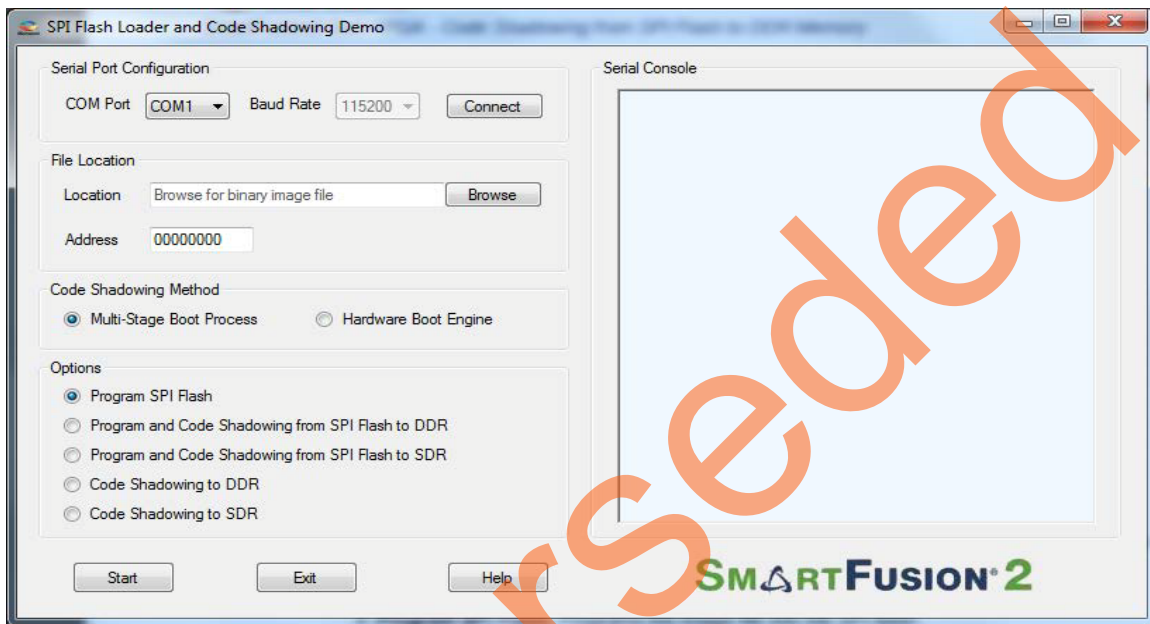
SPI Flash Loader and Code Shadowing Demo

Serial Port Configuration
COM Port COM1 Baud Rate 115200 Connect

File Location
Location Browse for binary image file Browse
Address 00000000

Code Shadowing Method
Multi-Stage Boot Process Hardware Boot Engine

Options
Program SPI Flash
Program and Code Shadowing from SPI Flash to DDR
Program and Code Shadowing from SPI Flash to SDR
Code Shadowing to DDR
Code Shadowing to SDR

Start Exit Help

Serial Console

SMARTFUSION 2

rseded